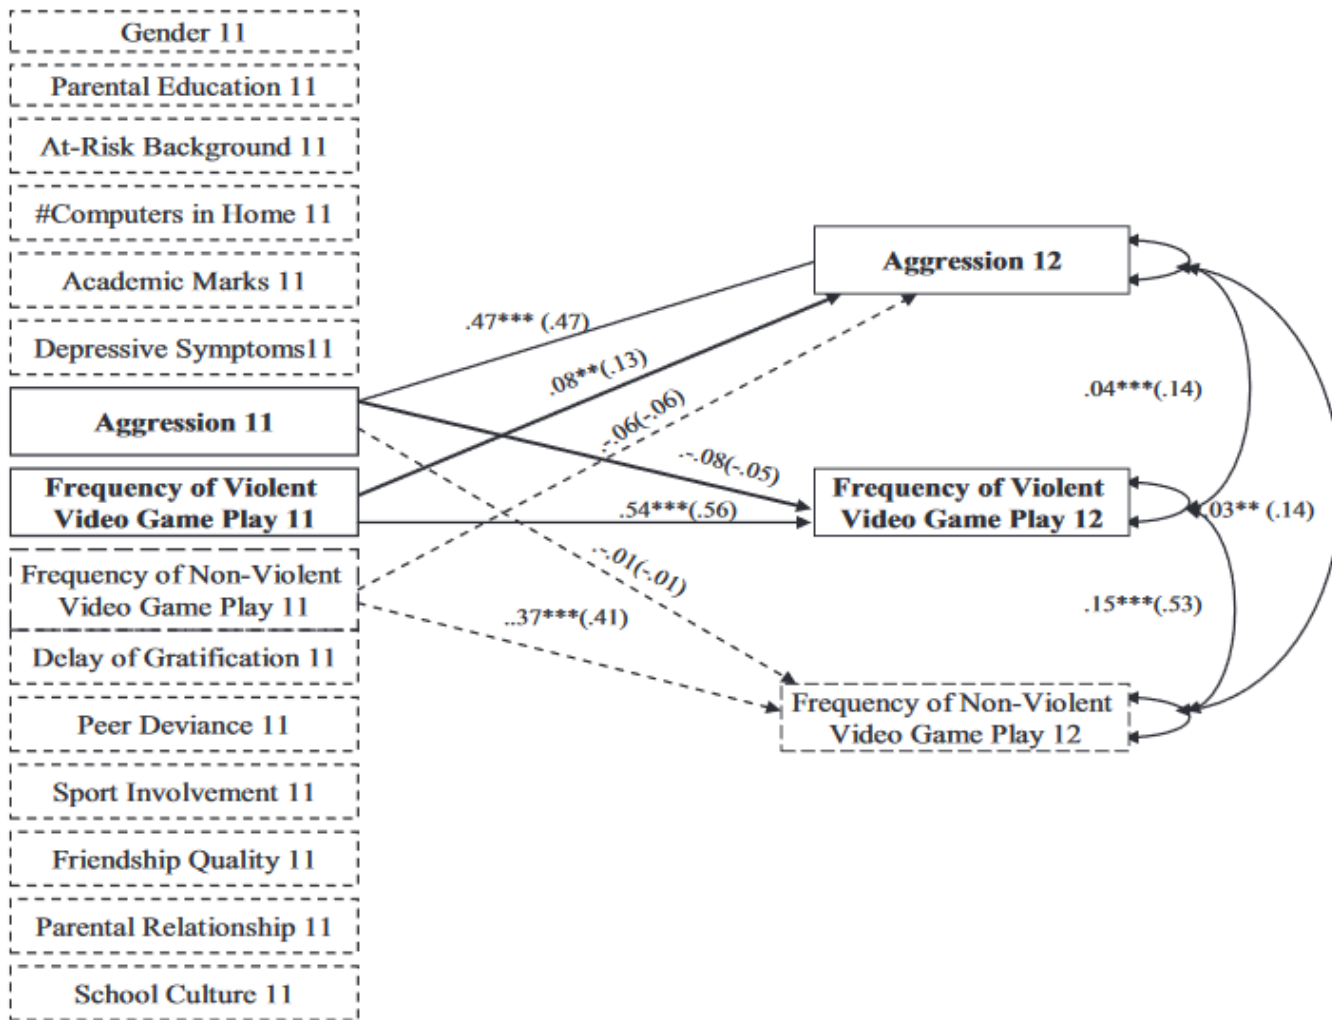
Gender 11

Parental Education 11

At-Risk Background 11

#Computers in Home 11

Academic Marks 11

Depressive Symptoms11

Aggression 11

Frequency of Violent Video Game Play 11

Frequency of Non-Violent Video Game Play 11

Delay of Gratification 11

Peer Deviance 11

Sport Involvement 11

Friendship Quality 11

Parental Relationship 11

School Culture 11

Aggression 12

Frequency of Violent Video Game Play 12

Frequency of Non-Violent Video Game Play 12

.47*** (.47)

.08**(.13)

.06(-.06)

-.08(-.05)

.54***(.56)

-.01(-.01)

..37***(.41)

.04***(.14)

.03** (.14)

.15***(.53)